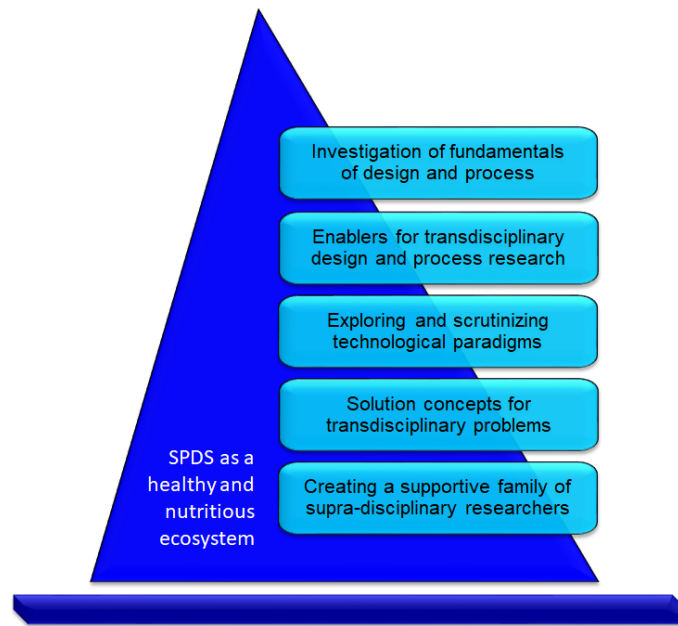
Investigation of fundamentals of design and process

Enablers for transdisciplinary design and process research

Exploring and scrutinizing technological paradigms

Solution concepts for transdisciplinary problems

Creating a supportive family of supra-disciplinary researchers

SPDS as a healthy and nutritious ecosystem